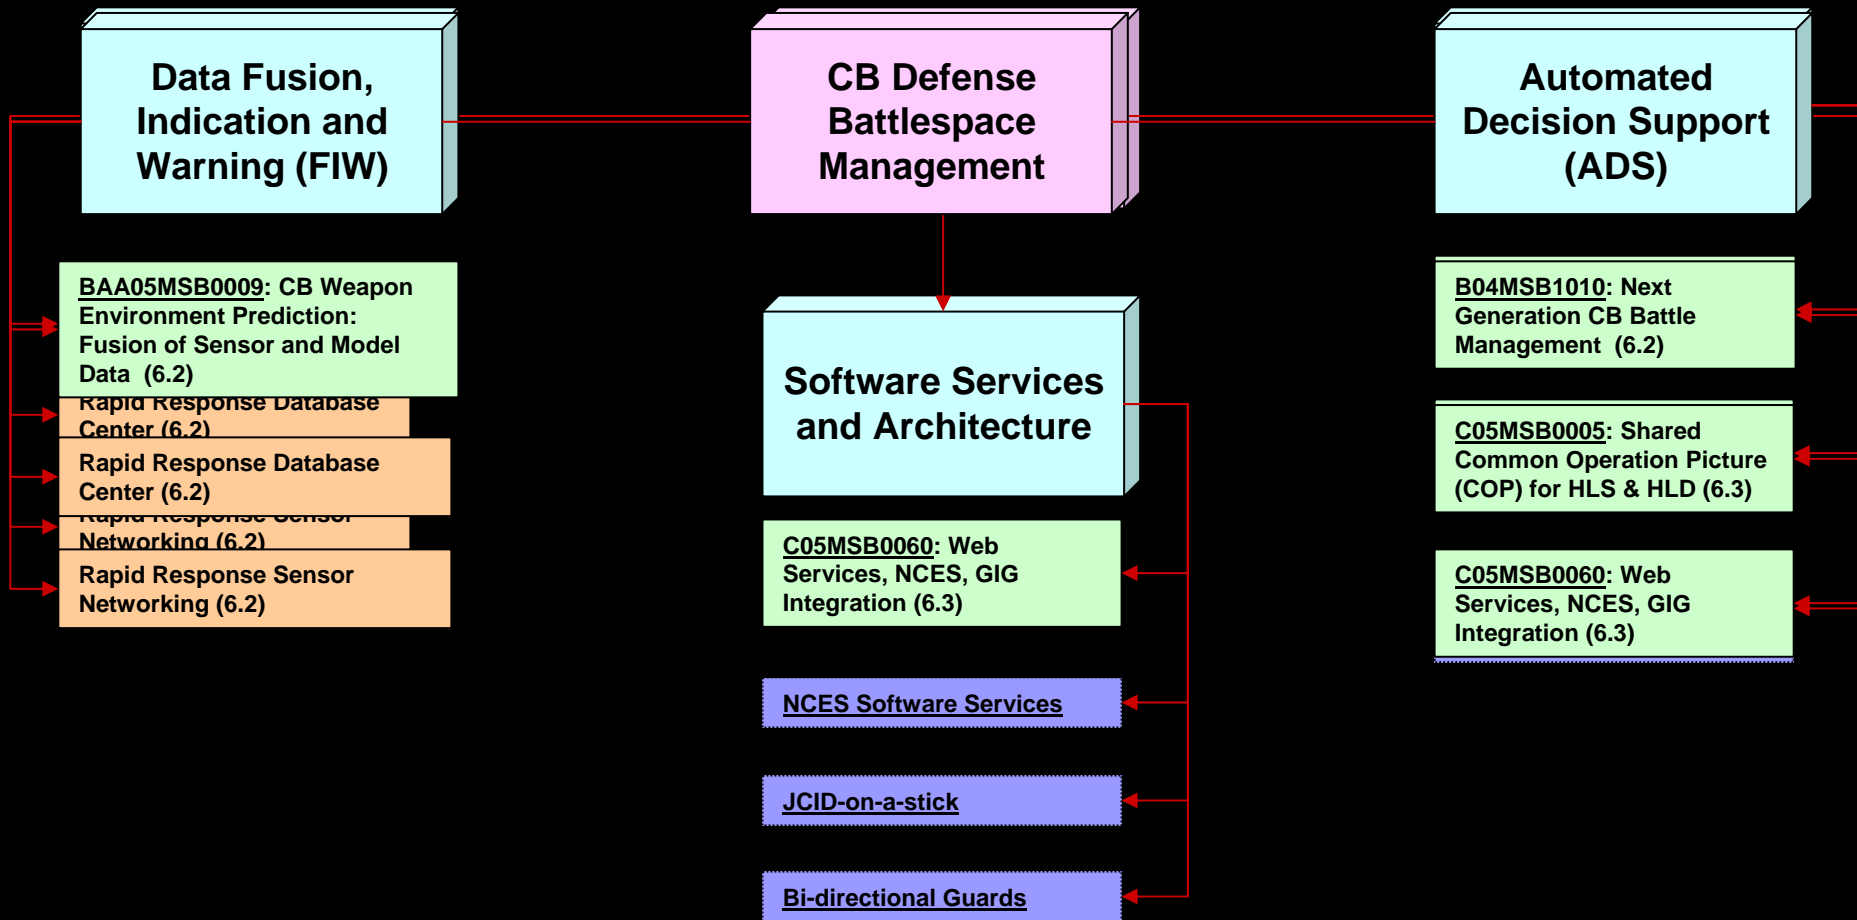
Data Fusion, Indication and Warning (FIW)

CB Defense Battlespace Management

Automated Decision Support (ADS)

BAA05MSB0009: CB Weapon Environment Prediction: Fusion of Sensor and Model Data (6.2)

Rapid Response Database Center (6.2)

Rapid Response Database Center (6.2)

Rapid Response Sensor Networking (6.2)

Rapid Response Sensor Networking (6.2)

Software Services and Architecture

C05MSB0060: Web Services, NCES, GIG Integration (6.3)

NCES Software Services

JCID-on-a-stick

Bi-directional Guards

B04MSB1010: Next Generation CB Battle Management (6.2)

C05MSB0005: Shared Common Operation Picture (COP) for HLS & HLD (6.3)

C05MSB0060: Web Services, NCES, GIG Integration (6.3)